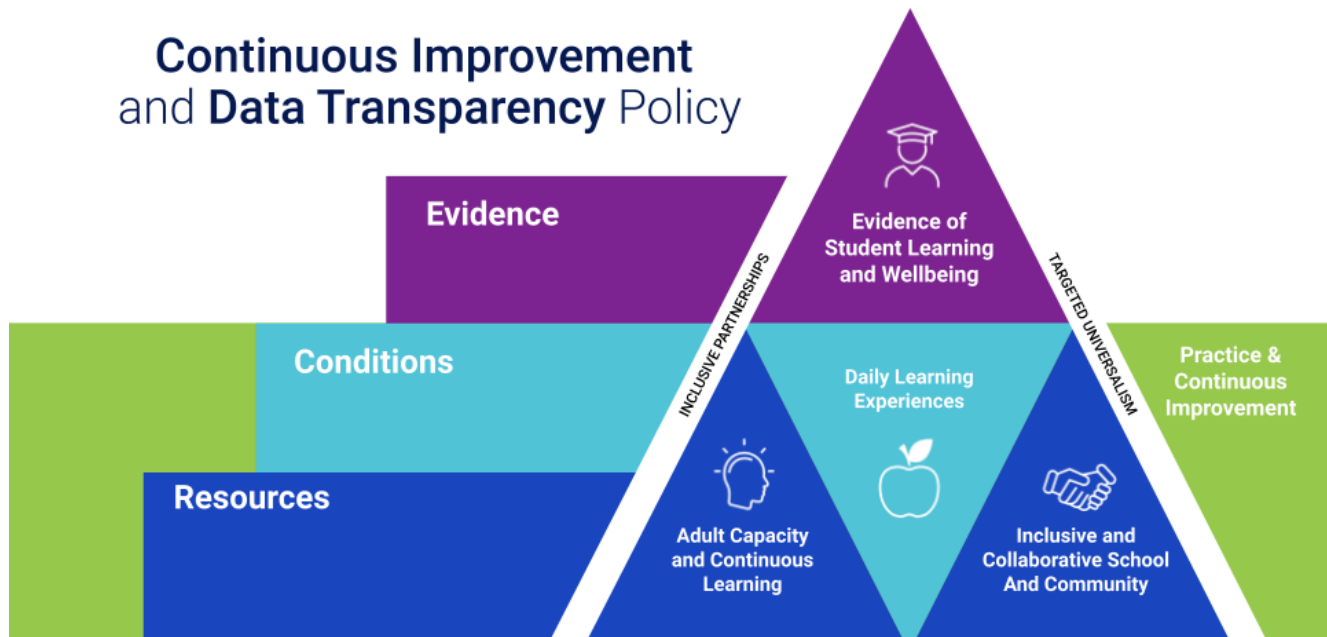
Continuous Improvement and Data Transparency Policy

Evidence

Conditions

Resources

INCLUSIVE PARTNERSHIPS

Evidence of Student Learning and Wellbeing

TARGETED UNIVERSALISM

Practice & Continuous Improvement

Daily Learning Experiences

Adult Capacity and Continuous Learning

Inclusive and Collaborative School And Community